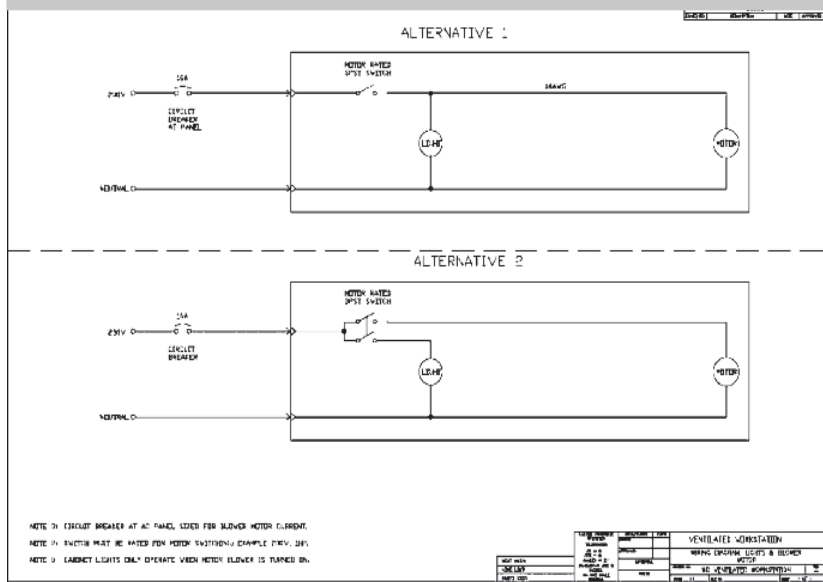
ALTERNATIVE 1

MOTOR RATED SPST SWITCH

15A

230V

CIRCUIT BREAKER AT PANEL

LO-HI

MOTOR

NEUTRAL

ALTERNATIVE 2

MOTOR RATED DPST SWITCH

15A

230V

CIRCUIT BREAKER

LO-HI

MOTOR

NEUTRAL

NOTE 1: CIRCUIT BREAKER AT AC PANEL, SIZED FOR BLOWER MOTOR CURRENT.

NOTE 2: SWITCH MUST BE RATED FOR MOTOR SWITCHING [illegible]

NOTE 3: CABINET LIGHTS ONLY OPERATE WHEN MOTOR BLOWER IS TURNED ON.

VENTILATED WORKSTATION

WIRING DIAGRAM LIGHTS & BLOWER MOTOR

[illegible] VENTILATED WORKSTATION